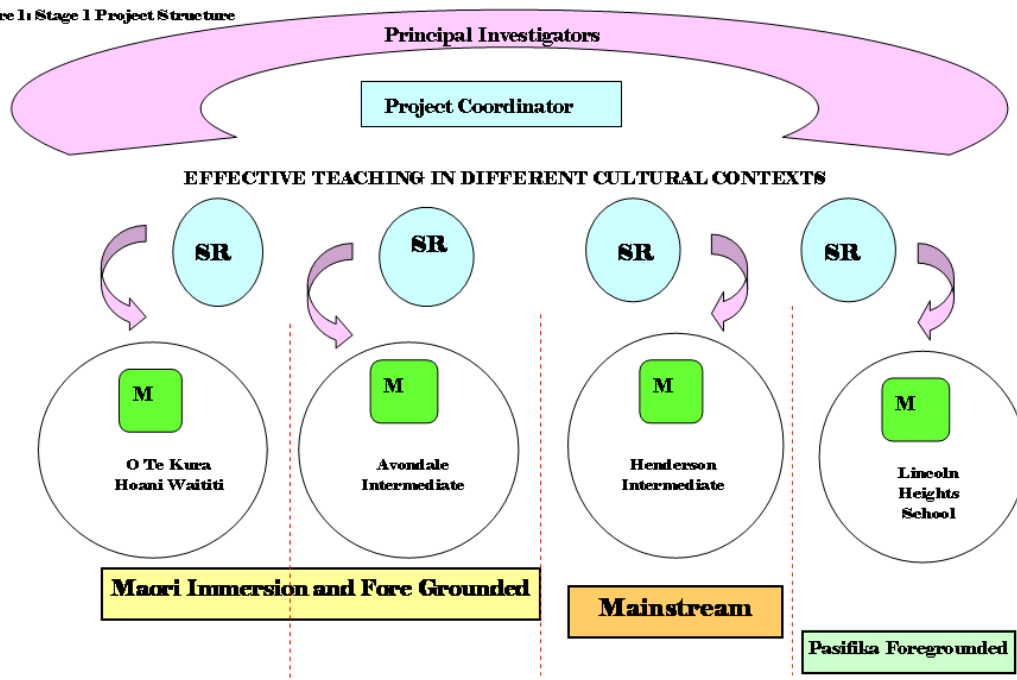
re 1: Stage 1 Project Structure

Principal Investigators

Project Coordinator

EFFECTIVE TEACHING IN DIFFERENT CULTURAL CONTEXTS

SR

SR

SR

SR

M

O Te Kura Hoani Waititi

M

Avondale Intermediate

M

Henderson Intermediate

M

Lincoln Heights School

Maori Immersion and Fore Grounded

Mainstream

Pasifika Foregrounded